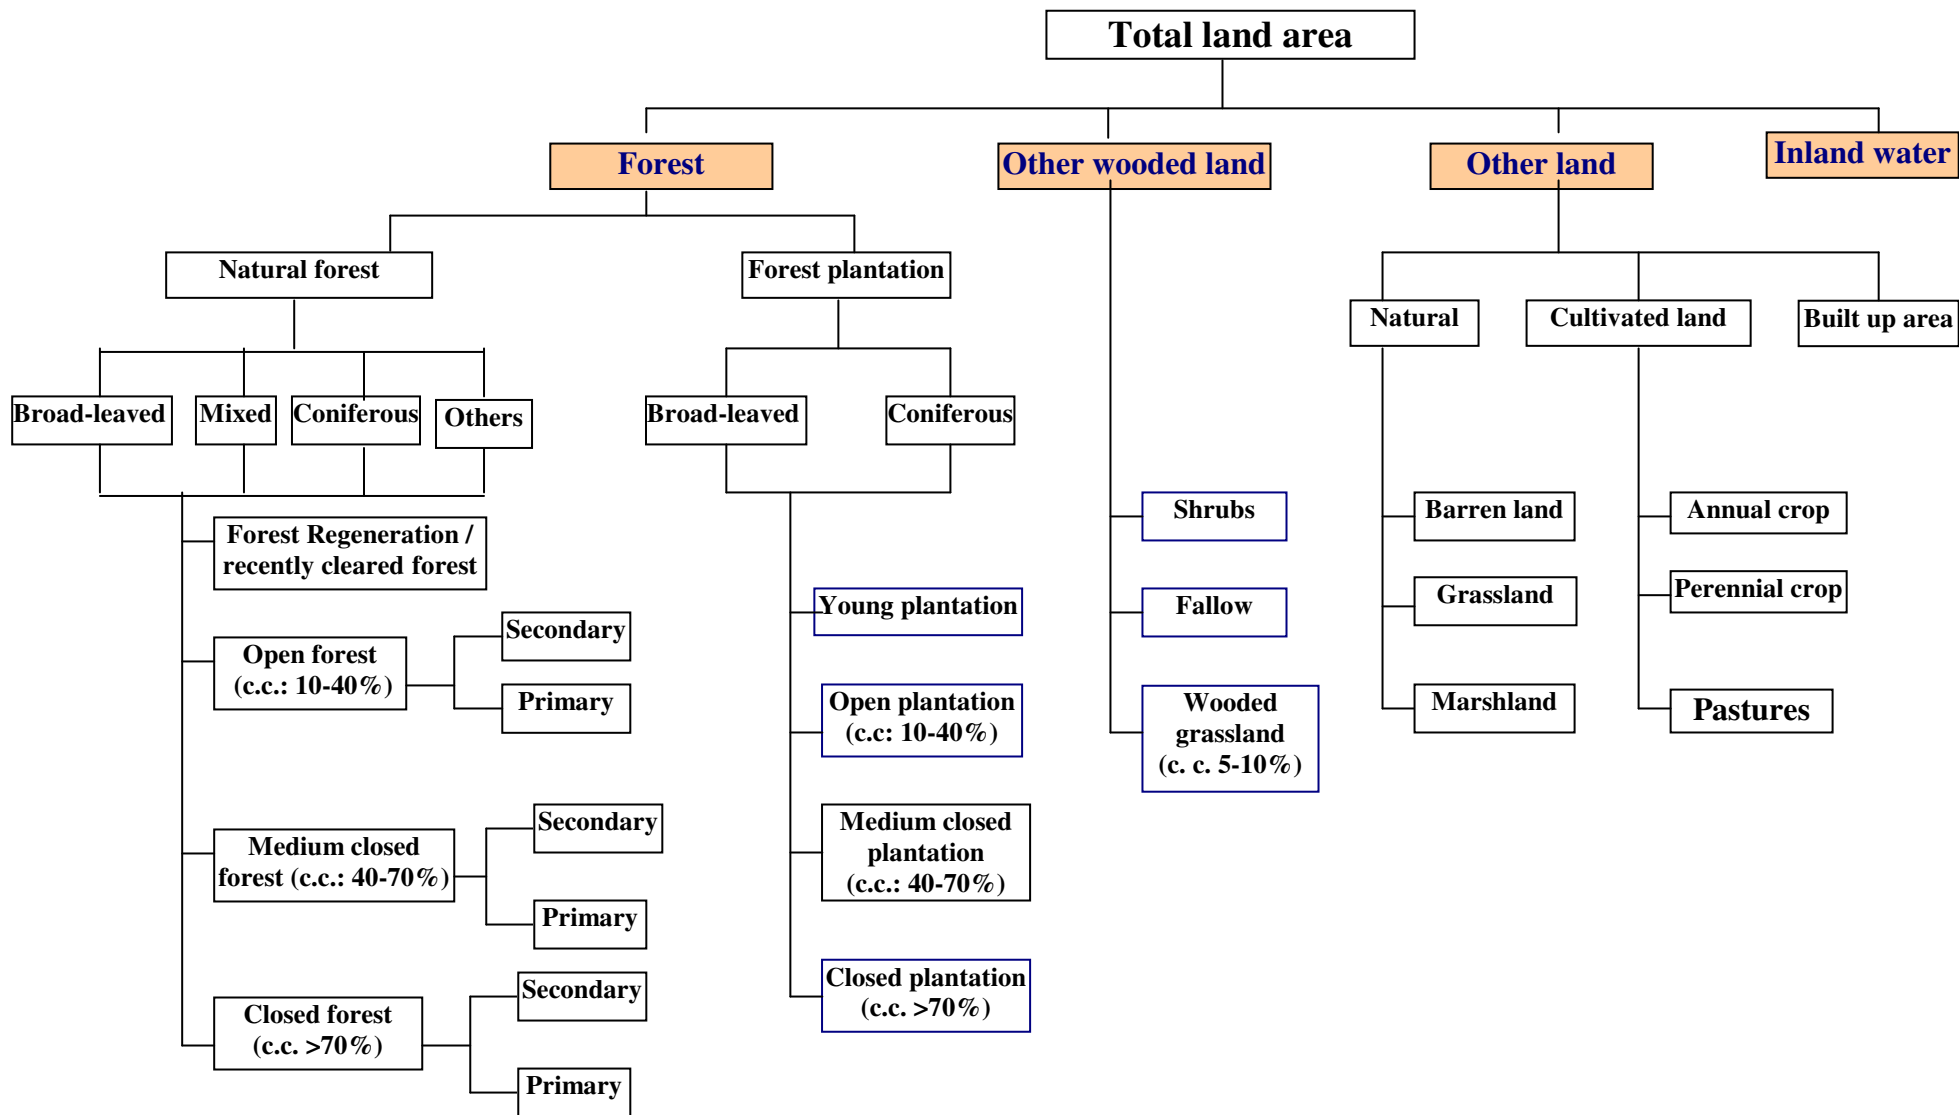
Total land area

Forest

Other wooded land

Other land

Inland water

Natural forest

Forest plantation

Broad-leaved

Mixed

Coniferous

Others

Broad-leaved

Coniferous

Forest Regeneration / recently cleared forest

Open forest (c.c.: 10-40%)

Secondary

Primary

Medium closed forest (c.c.: 40-70%)

Secondary

Primary

Closed forest (c.c. >70%)

Secondary

Primary

Young plantation

Open plantation (c.c: 10-40%)

Medium closed plantation (c.c.: 40-70%)

Closed plantation (c.c. >70%)

Shrubs

Fallow

Wooded grassland (c. c. 5-10%)

Natural

Cultivated land

Built up area

Barren land

Grassland

Marshland

Annual crop

Perennial crop

Pastures